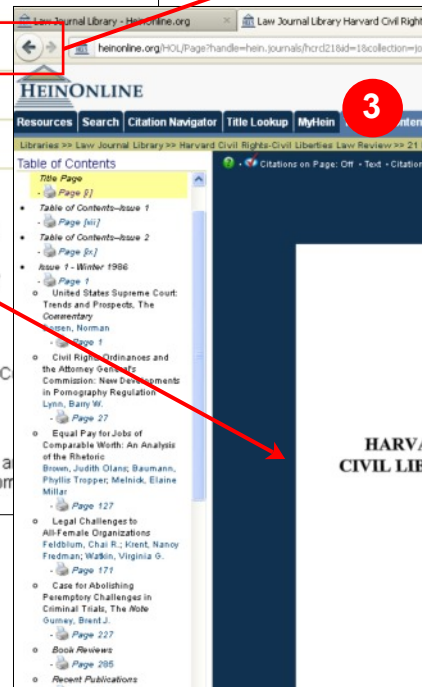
Law Journal Library - HeinOnline.org

Law Journal Library Harvard Civil Right

heinonline.org/HOL/Page?handle=hein.journals/hcrcl21&id=1&collection=jo

HEINONLINE

Resources | Search | Citation Navigator | Title Lookup | MyHein

3

Libraries >> Law Journal Library >> Harvard Civil Rights-Civil Liberties Law Review >> 21

Table of Contents

Title Page
- Page [i]

• Table of Contents--Issue 1
- Page [viii]

• Table of Contents--Issue 2
- Page [ix]

• Issue 1 - Winter 1986
- Page 1

o United States Supreme Court: Trends and Prospects, The Commentary
Dorsen, Norman
- Page 1

o Civil Rights Ordinances and the Attorney General's Commission: New Developments in Pornography Regulation
Lynn, Barry W.
- Page 27

o Equal Pay for Jobs of Comparable Worth: An Analysis of the Rhetoric
Brown, Judith Olans; Baumann, Phyllis Tropper; Melnick, Elaine Millar
- Page 127

o Legal Challenges to All-Female Organizations
Feldblum, Chai R.; Krent, Nancy Fredman; Watkin, Virginia G.
- Page 171

o Case for Abolishing Peremptory Challenges in Criminal Trials, The Note
Gurney, Brent J.
- Page 227

o Book Reviews
- Page 285

o Recent Publications

Citations on Page: Off • Text • Citation

HARVA
CIVIL LIBE